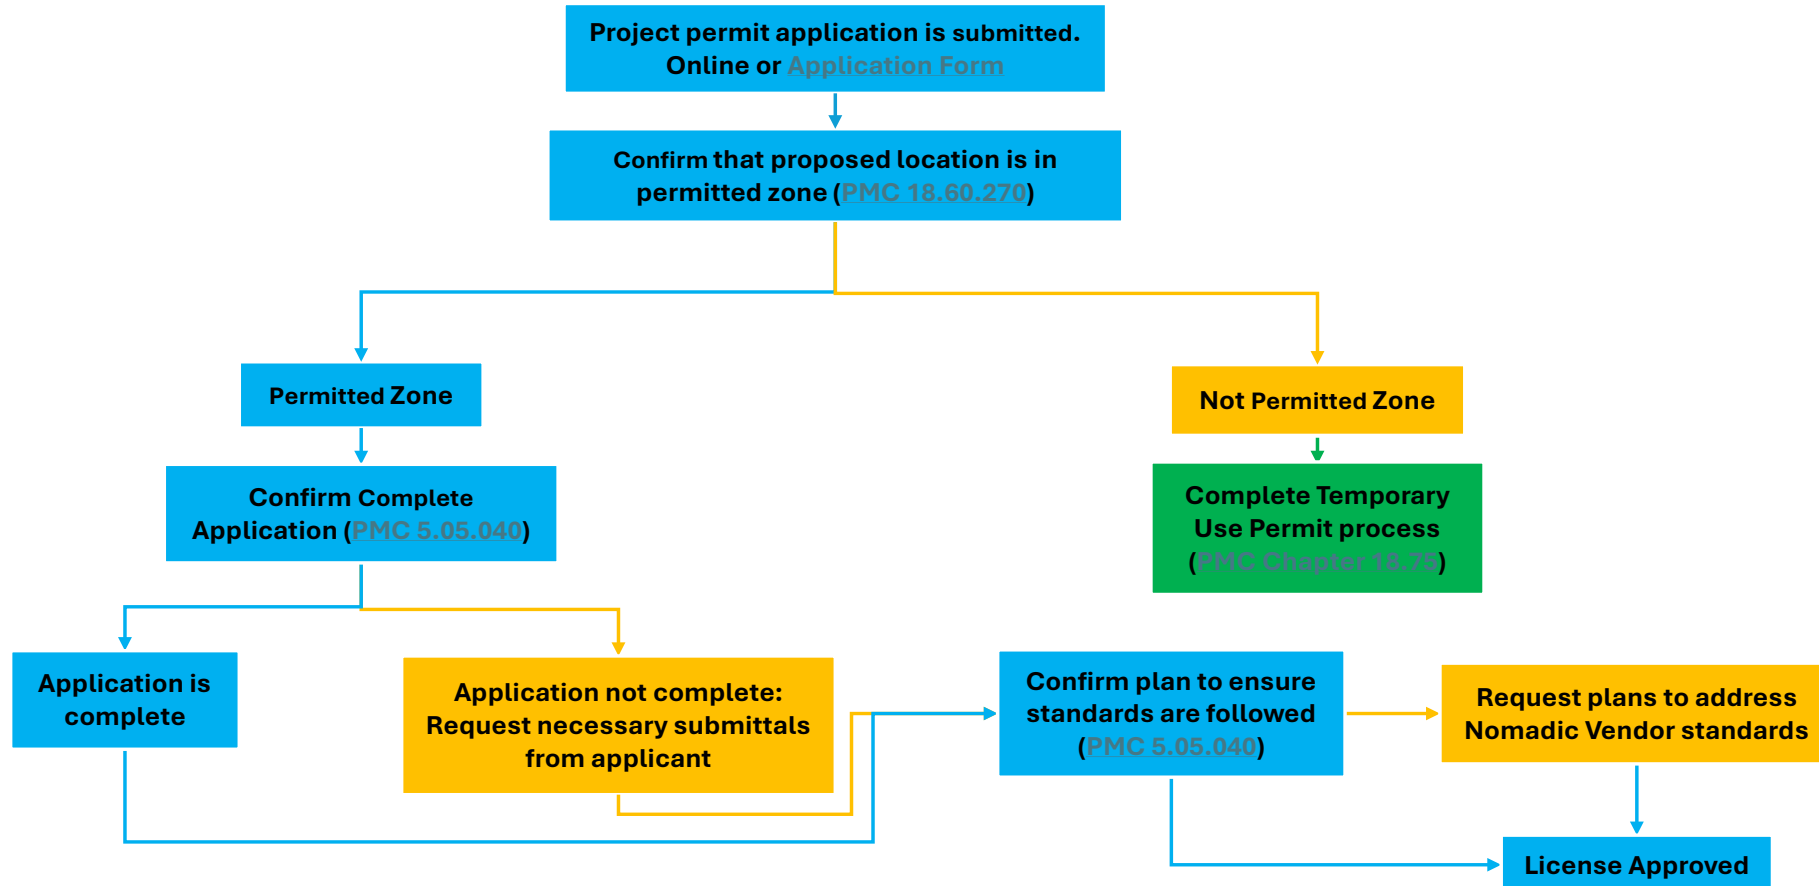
Project permit application is submitted. Online or Application Form

Confirm that proposed location is in permitted zone (PMC 18.60.270)

Permitted Zone

Not Permitted Zone

Confirm Complete Application (PMC 5.05.040)

Complete Temporary Use Permit process (PMC Chapter 18.75)

Application is complete

Application not complete: Request necessary submittals from applicant

Confirm plan to ensure standards are followed (PMC 5.05.040)

Request plans to address Nomadic Vendor standards

License Approved